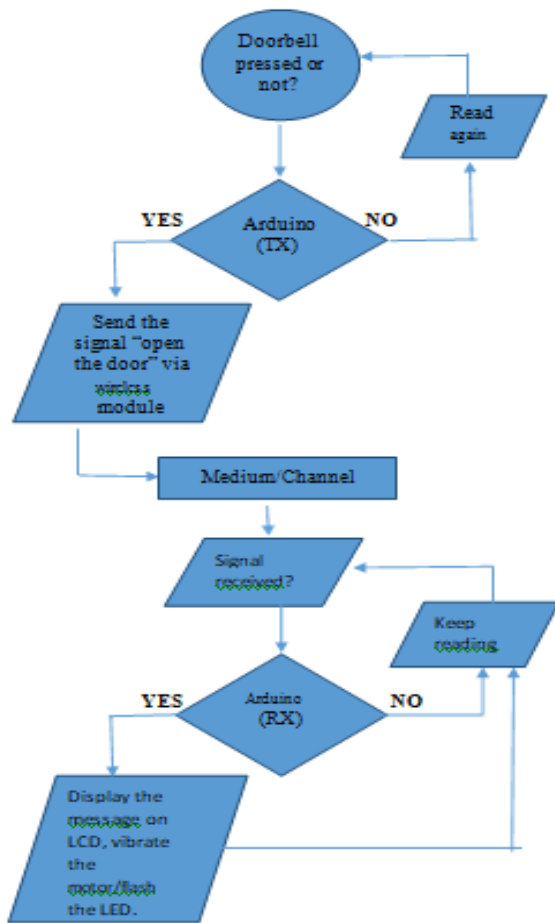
Doorbell pressed or not?

Read again

YES

Arduino (TX)

NO

Send the signal "open the door" via wireless module

Medium/Channel

Signal received?

Keep reading

YES

Arduino (RX)

NO

Display the message on LCD, vibrate the motor/flash the LED.